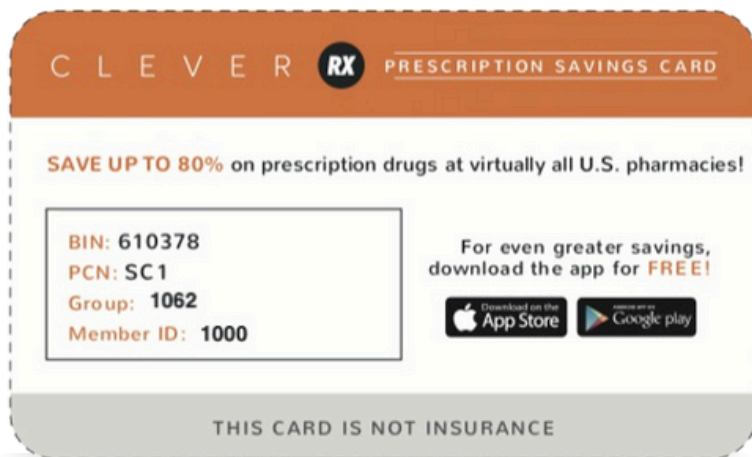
CLEVER RX PRESCRIPTION SAVINGS CARD

SAVE UP TO 80% on prescription drugs at virtually all U.S. pharmacies!

BIN: 610378
PCN: SC1
Group: 1062
Member ID: 1000

For even greater savings, download the app for FREE!

Download on the App Store

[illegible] Google play

THIS CARD IS NOT INSURANCE